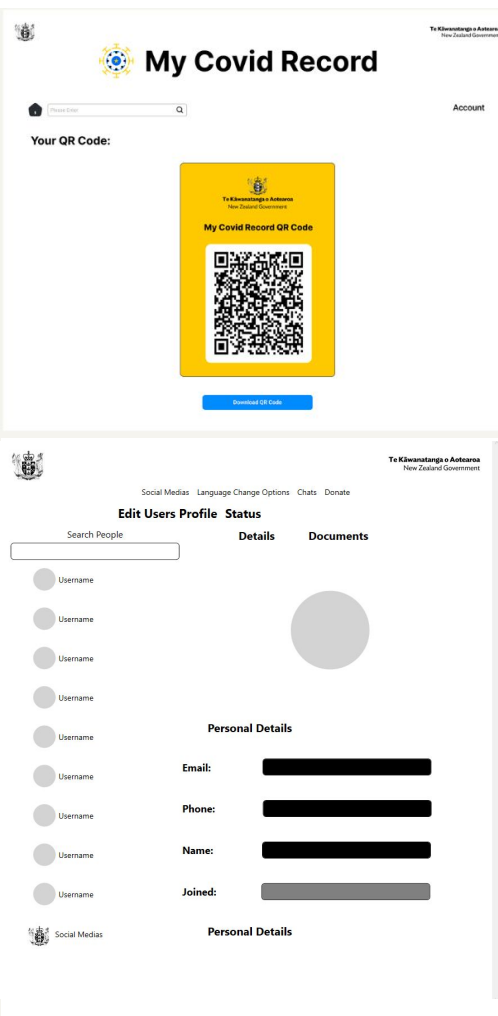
Te Kāwanatanga o Aotearoa
New Zealand Government

My Covid Record

Please Enter

Account

Your QR Code:

Te Kāwanatanga o Aotearoa
New Zealand Government

My Covid Record QR Code

Download QR Code

Te Kāwanatanga o Aotearoa
New Zealand Government

Social Medias Language Change Options Chats Donate

Edit Users Profile Status

Search People

Details Documents

Username

Username

Username

Username

Username

Username

Username

Username

Username

Personal Details

Email:

Phone:

Name:

Joined:

Social Medias

Personal Details